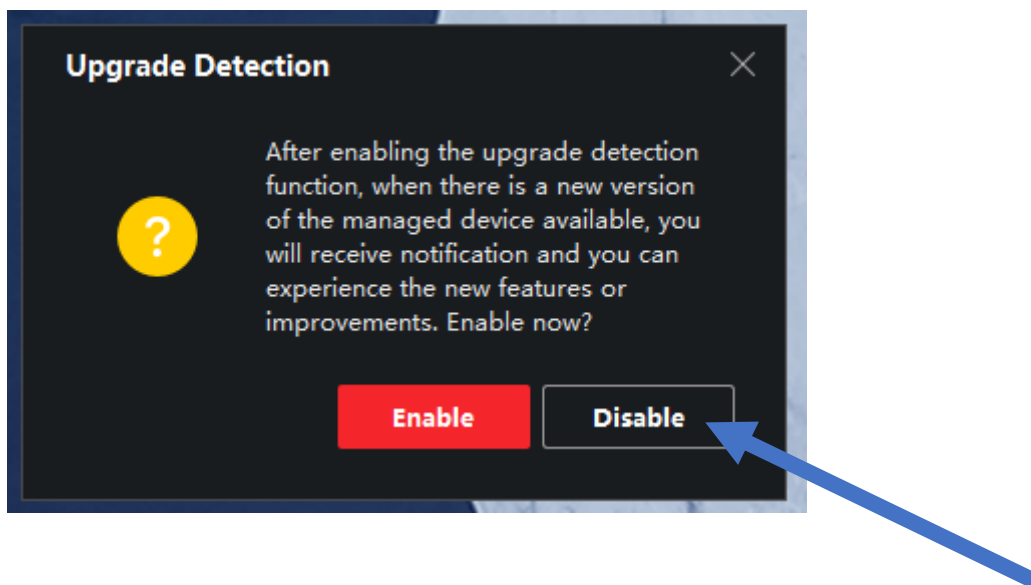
Upgrade Detection

×

?

After enabling the upgrade detection function, when there is a new version of the managed device available, you will receive notification and you can experience the new features or improvements. Enable now?

Enable

Disable